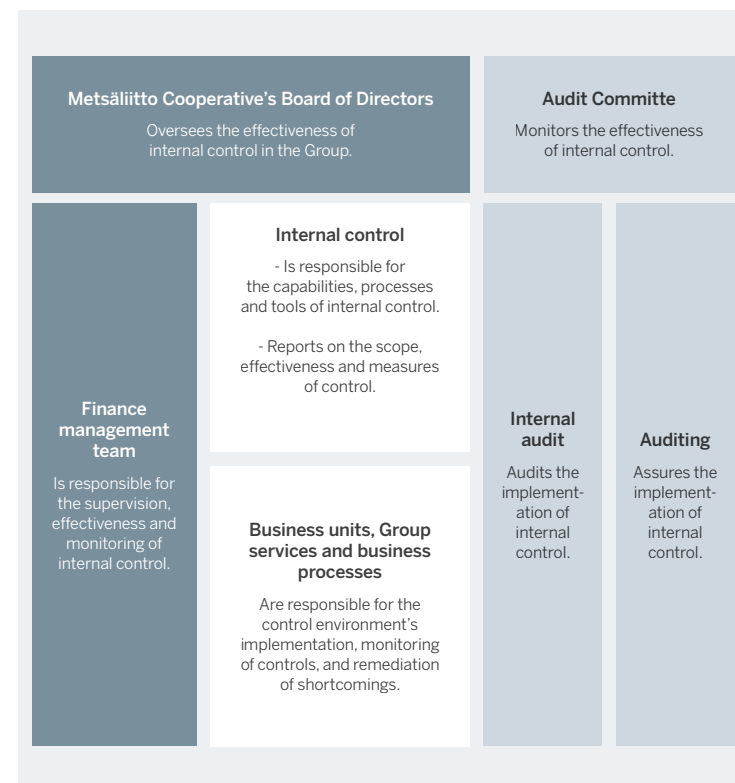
Metsäliitto Cooperative's Board of Directors

Oversees the effectiveness of internal control in the Group.

Audit Committe

Monitors the effectiveness of internal control.

Finance management team

Is responsible for the supervision, effectiveness and monitoring of internal control.

Internal control

- Is responsible for the capabilities, processes and tools of internal control.

- Reports on the scope, effectiveness and measures of control.

Business units, Group services and business processes

Are responsible for the control environment's implementation, monitoring of controls, and remediation of shortcomings.

Internal audit

Audits the implementation of internal control.

Auditing

Assures the implementation of internal control.